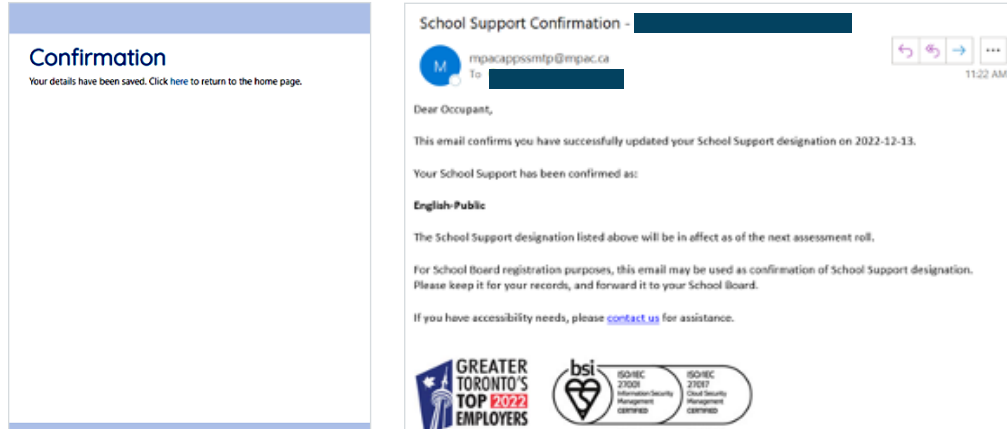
Confirmation

Your details have been saved. Click here to return to the home page.

School Support Confirmation -

M

mpacappssmtp@mpac.ca

To

11:22 AM

Dear Occupant,

This email confirms you have successfully updated your School Support designation on 2022-12-13.

Your School Support has been confirmed as:

English-Public

The School Support designation listed above will be in affect as of the next assessment roll.

For School Board registration purposes, this email may be used as confirmation of School Support designation. Please keep it for your records, and forward it to your School Board.

If you have accessibility needs, please contact us for assistance.

GREATER TORONTO'S TOP 2022 EMPLOYERS

bsi

ISO/IEC 27001 Information Security Management CERTIFIED

ISO/IEC 27017 Cloud Security Management CERTIFIED